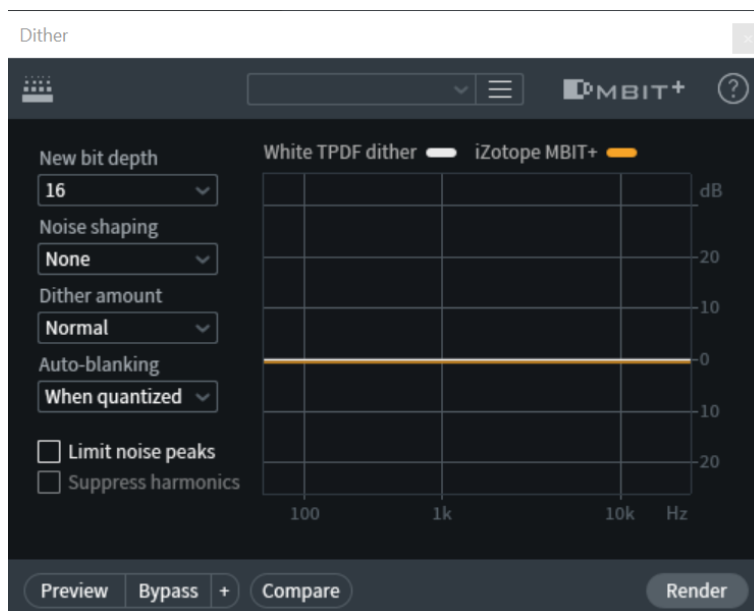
Dither

MBIT+ ?

New bit depth
16
Noise shaping
None
Dither amount
Normal
Auto-blanking
When quantized

Limit noise peaks
Suppress harmonics

White TPDF dither iZotope MBIT+

dB
20
10
0
10
20

100 1k 10k Hz

Preview Bypass + Compare Render